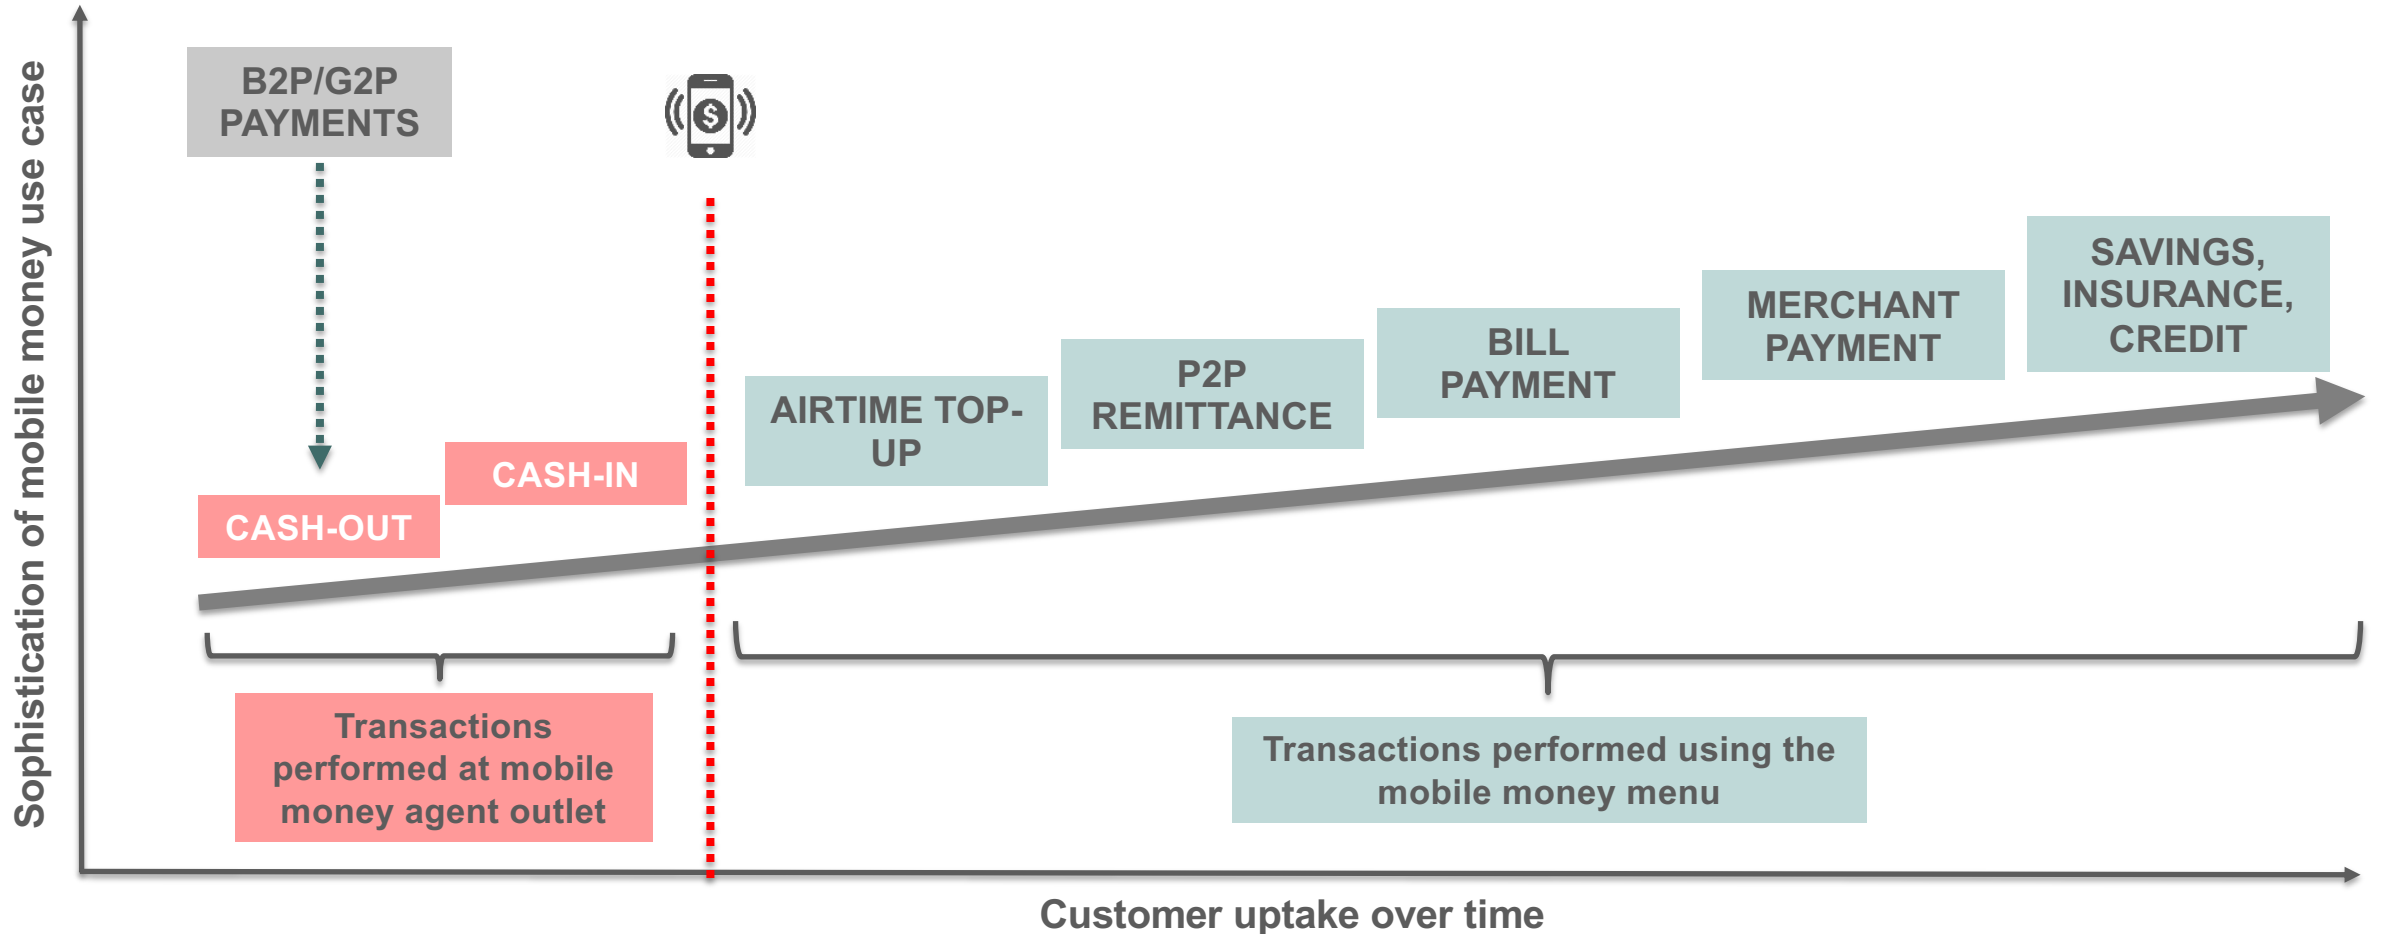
Sophistication of mobile money use case

B2P/G2P PAYMENTS

CASH-OUT

CASH-IN

AIRTIME TOP-UP

P2P REMITTANCE

BILL PAYMENT

MERCHANT PAYMENT

SAVINGS, INSURANCE, CREDIT

Transactions performed at mobile money agent outlet

Transactions performed using the mobile money menu

Customer uptake over time